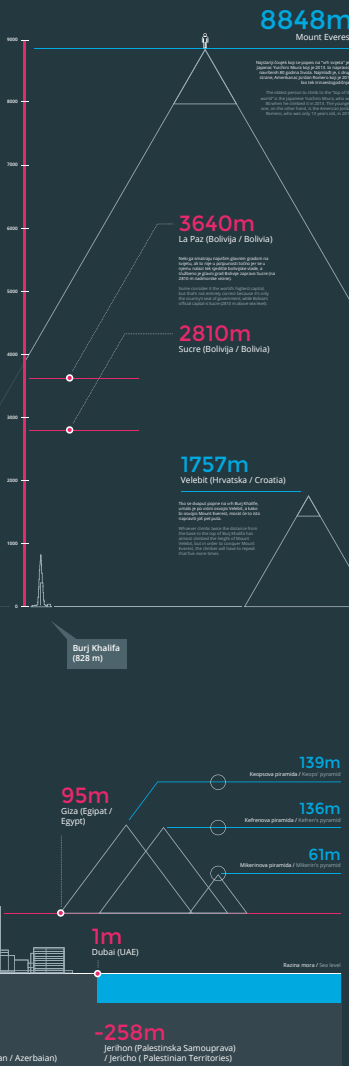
8848m
Mount Everest

Najstariji čovjek koji se popeo na "vrh svijeta" je Japanac Yuichiro Miura koji je 2013. to napravio navršenih 80 godina života. Najmlađi je, s druge strane, Amerikanac Jordan Romero koji je 2010. bio tek trinaestogodišnjak.

The oldest person to climb to the "top of the world" is the Japanese Yuichiro Miura, who was 80 when he climbed it in 2013. The youngest one, on the other hand, is the American Jordan Romero, who was only 13 years old, in 2010.

9000
8000
7000
6000
5000
4000
3000
2000
1000
0

3640m
La Paz (Bolivija / Bolivia)

Neki ga smatraju najviše glavnim gradom na svijetu, ali to nije u potpunosti točno jer se u njemu nalazi tek sjedište bolivijske vlade, a službeni je glavni grad Bolivije zapravo Sucre (na 2810 m nadmorske visine).

Some consider it the world's highest capital, but that's not entirely correct because it's only the country's seat of government, while Bolivia's official capital is Sucre (2810 m above sea level).

2810m
Sucre (Bolivija / Bolivia)

1757m
Velebit (Hrvatska / Croatia)

Tko se dvaput popne na vrh Burj Khalife, ušteli je po visini osvojio Velebit, a kako bi osvojio Mount Everest, morao bi to isto napraviti još pet puta.

Whoever climbs twice the distance from the bottom to the top of Burj Khalifa has almost climbed the height of Mount Velebit, but in order to conquer Mount Everest, the climber will have to repeat that five more times.

Burj Khalifa
(828 m)

139m
Keopsova piramida / Keops' pyramid

95m
Giza (Egipat / Egypt)

136m
Kefrenova piramida / Kefren's pyramid

61m
Mikerinova piramida / Mikerin's pyramid

1m
Dubai (UAE)

Razina mora / Sea level

-258m
Jerihon (Palestinska Samouprava) / Jericho ( Palestinian Territories)

an / Azerbaian)